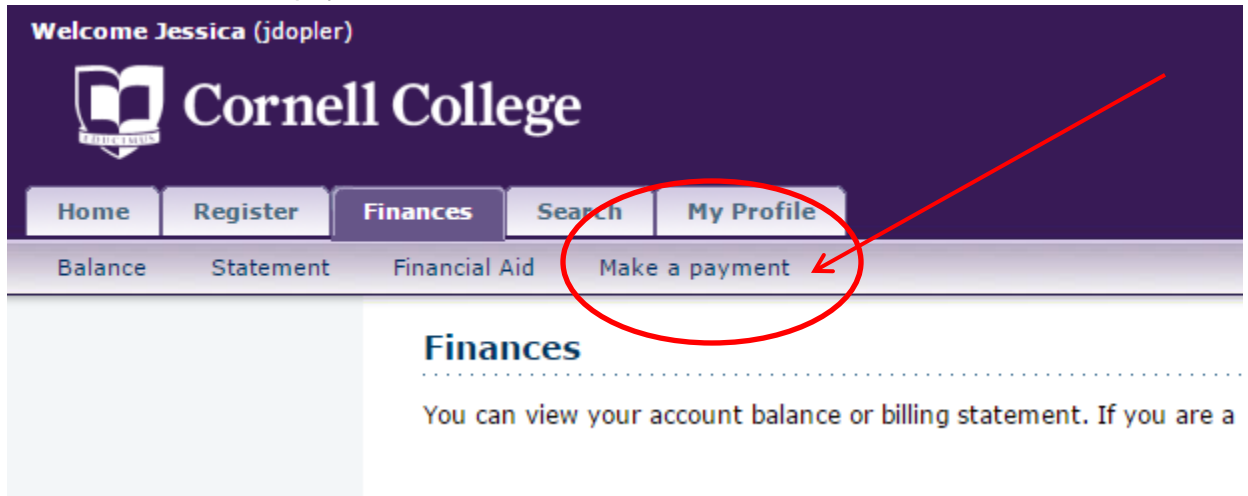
Welcome Jessica (jdopler)

Cornell College

Home
Register
Finances
Search
My Profile

Balance
Statement
Financial Aid
Make a payment

Finances

You can view your account balance or billing statement. If you are a